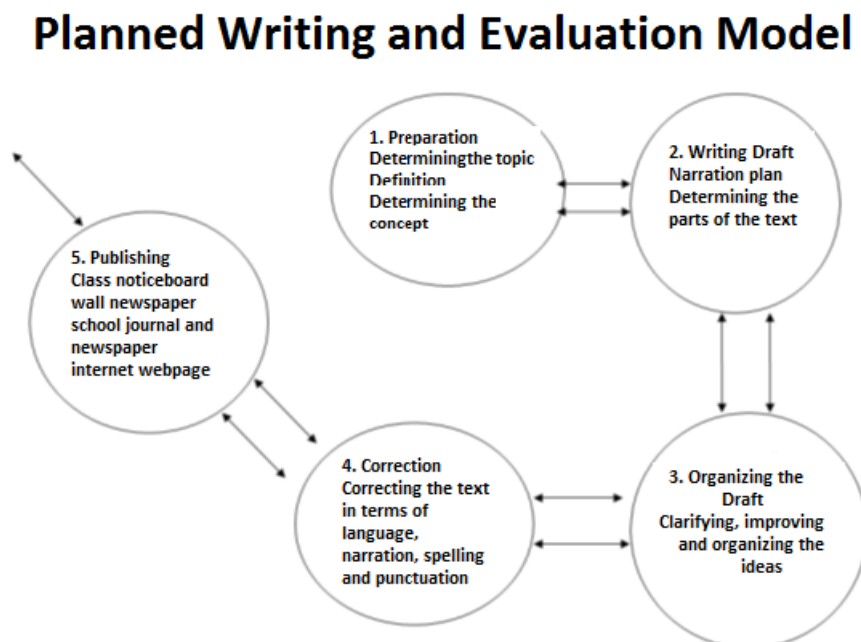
Planned Writing and Evaluation Model

1. Preparation
Determiningthe topic
Definition
Determining the concept

2. Writing Draft
Narration plan
Determining the parts of the text

5. Publishing
Class noticeboard
wall newspaper
school journal and newspaper
internet webpage

4. Correction
Correcting the text in terms of language, narration, spelling and punctuation

3. Organizing the Draft
Clarifying, improving and organizing the ideas